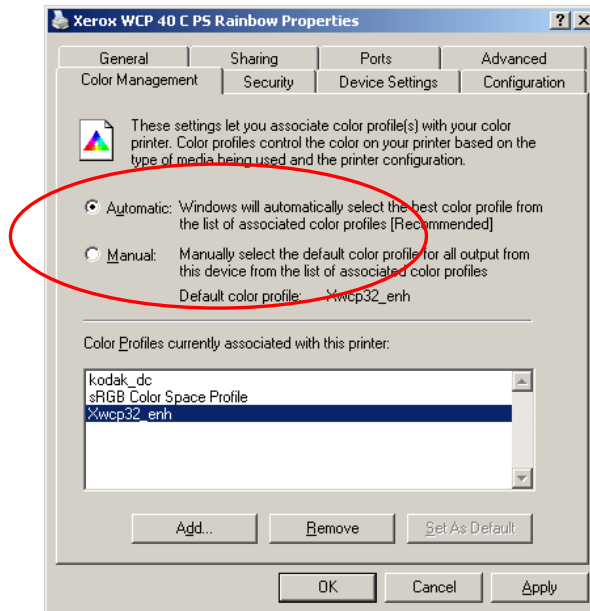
Xerox WCP 40 C PS Rainbow Properties

?

X

General | Sharing | Ports | Advanced

Color Management | Security | Device Settings | Configuration

These settings let you associate color profile(s) with your color printer. Color profiles control the color on your printer based on the type of media being used and the printer configuration.

Automatic: Windows will automatically select the best color profile from the list of associated color profiles [Recommended]

Manual: Manually select the default color profile for all output from this device from the list of associated color profiles

Default color profile: Xwcp32_enh

Color Profiles currently associated with this printer:

kodak_dc
sRGB Color Space Profile
Xwcp32_enh

Add... | Remove | Set As Default

OK | Cancel | Apply